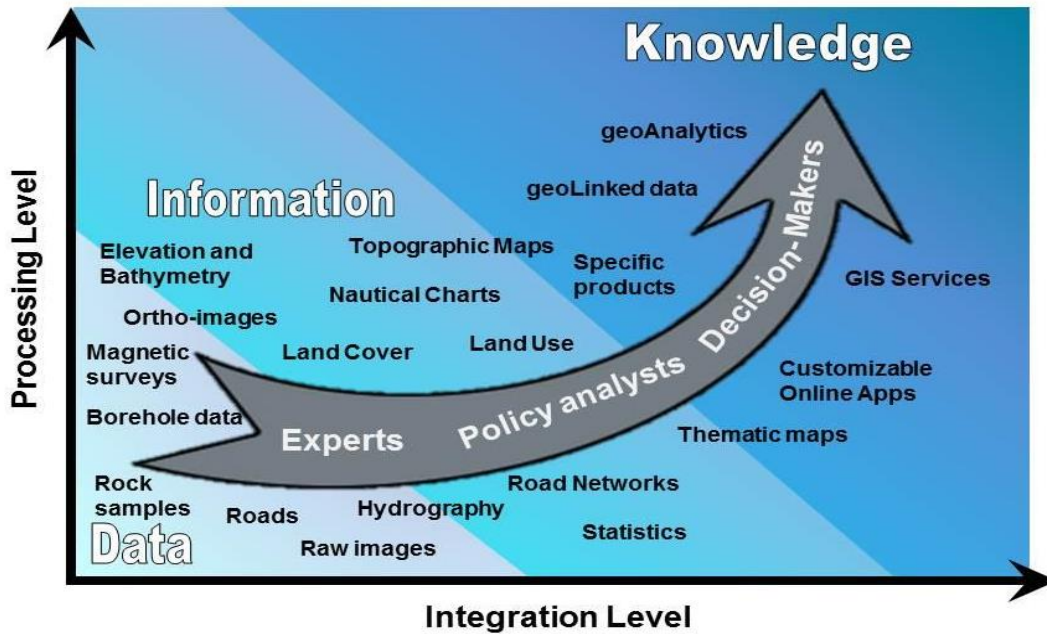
Knowledge

geoAnalytics

geoLinked data

Information

Processing Level

Elevation and Bathymetry

Topographic Maps

Specific products

GIS Services

Nautical Charts

Ortho-images

Decision-Makers

Magnetic surveys

Land Cover

Land Use

Customizable Online Apps

Policy analysts

Borehole data

Experts

Thematic maps

Rock samples

Road Networks

Roads

Hydrography

Statistics

Data

Raw images

Integration Level